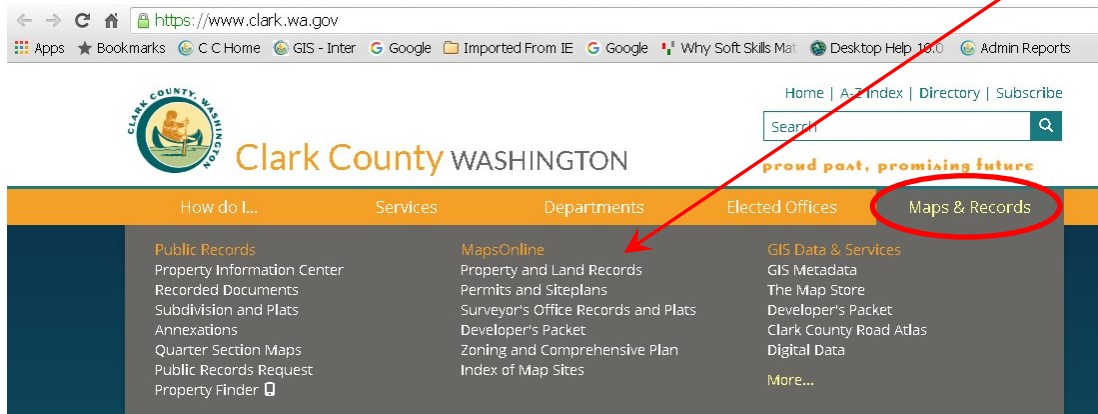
https://www.clark.wa.gov

Apps Bookmarks C C Home GIS - Inter Google Imported From IE Google Why Soft Skills Mat Desktop Help 10.0 Admin Reports

CLARK COUNTY, WASHINGTON

Clark County WASHINGTON

Home | A-Z Index | Directory | Subscribe

Search

proud past, promising future

How do I... Services Departments Elected Offices Maps & Records

Public Records
Property Information Center
Recorded Documents
Subdivision and Plats
Annexations
Quarter Section Maps
Public Records Request
Property Finder

MapsOnline
Property and Land Records
Permits and Siteplans
Surveyor's Office Records and Plats
Developer's Packet
Zoning and Comprehensive Plan
Index of Map Sites

GIS Data & Services
GIS Metadata
The Map Store
Developer's Packet
Clark County Road Atlas
Digital Data
More...